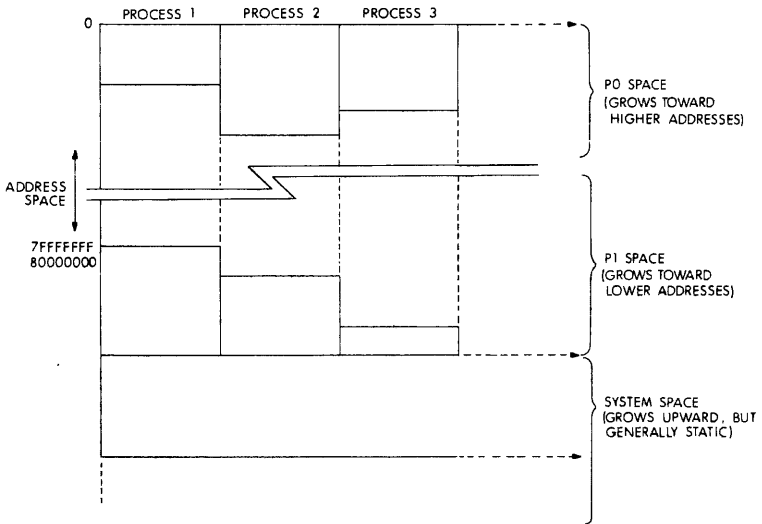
PROCESS 1
PROCESS 2
PROCESS 3

0

P0 SPACE (GROWS TOWARD HIGHER ADDRESSES)

ADDRESS SPACE

7FFFFFFF
80000000

P1 SPACE (GROWS TOWARD LOWER ADDRESSES)

SYSTEM SPACE (GROWS UPWARD, BUT GENERALLY STATIC)